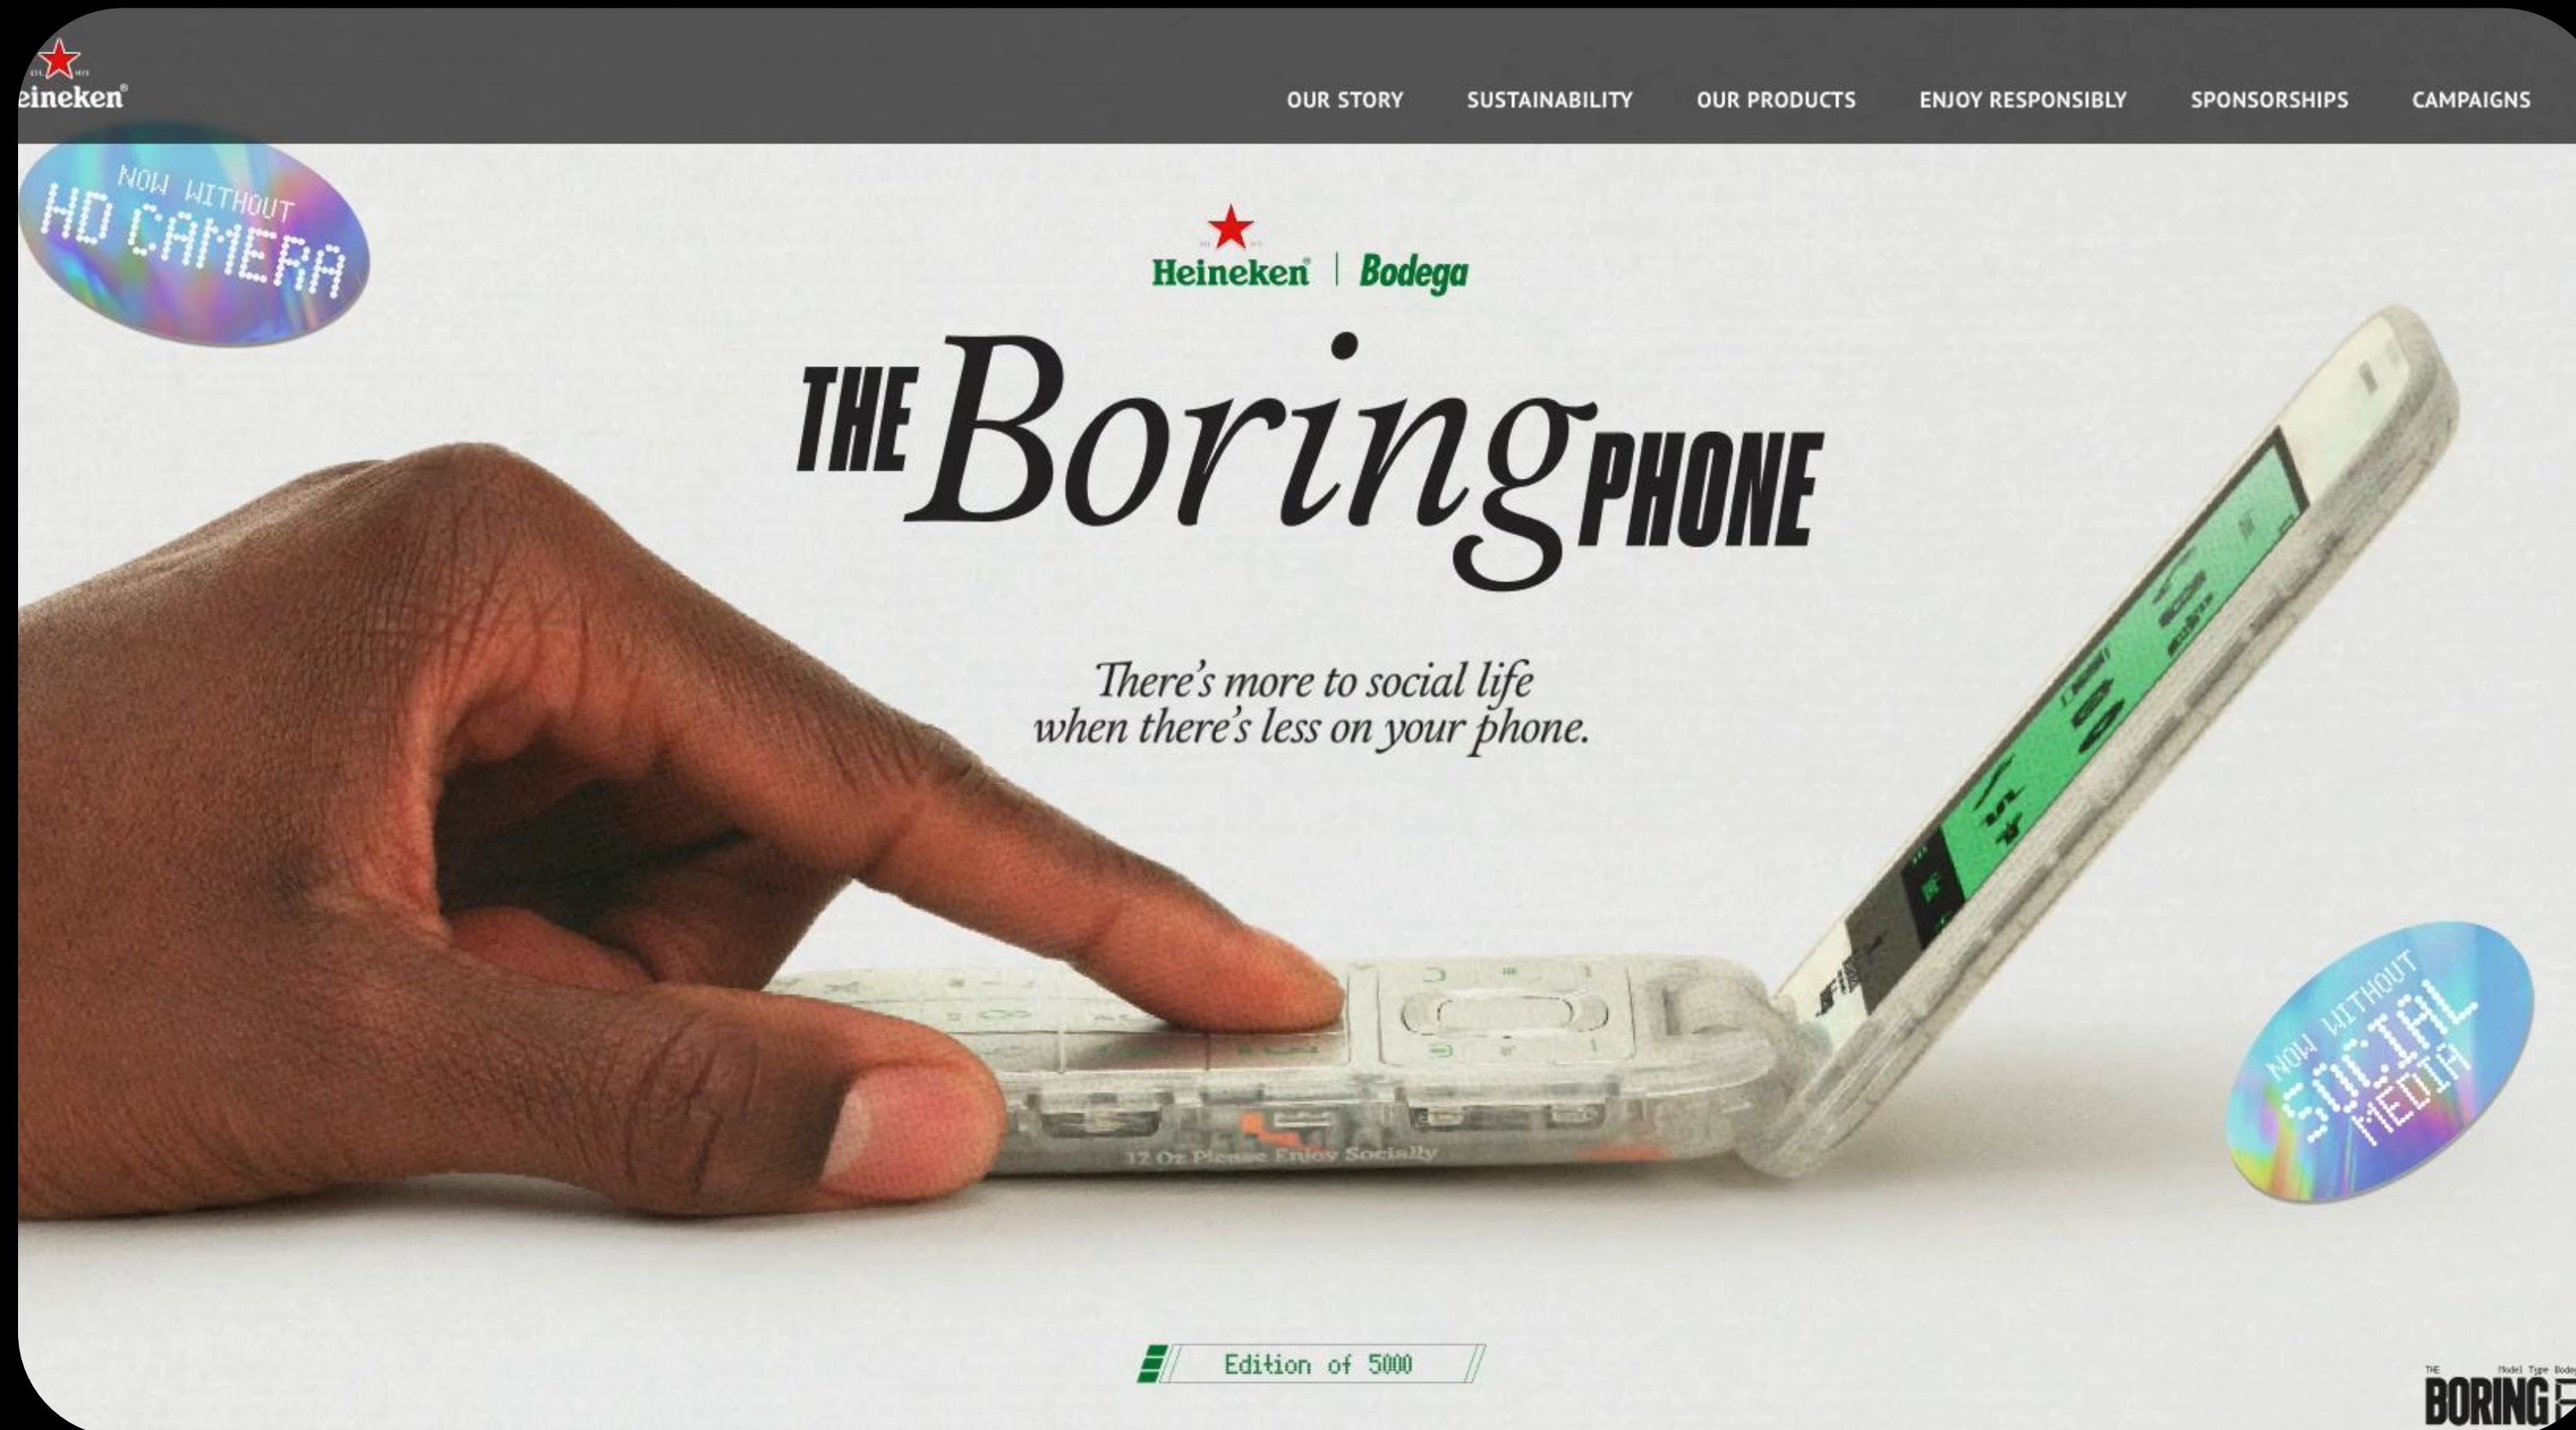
eineken®

OUR STORY SUSTAINABILITY OUR PRODUCTS ENJOY RESPONSIBLY SPONSORSHIPS CAMPAIGNS

NOW WITHOUT HD CAMERA

Heineken® | Bodega

THE Boring PHONE

There's more to social life when there's less on your phone.

12 Oz Please Enjoy Socially

NOW WITHOUT SOCIAL MEDIA

Edition of 5000

THE BORING Model Type Bode